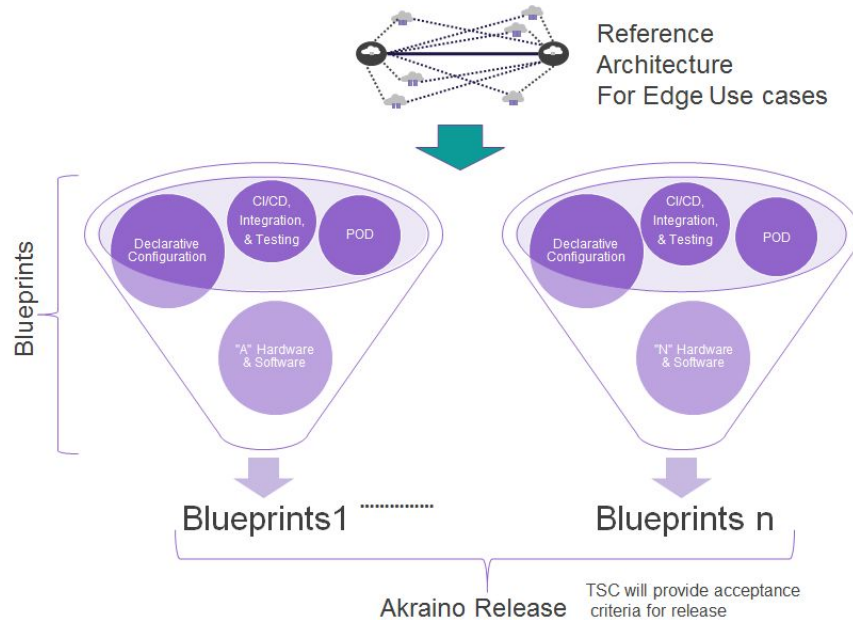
Reference Architecture For Edge Use cases

Blueprints

Declarative Configuration

CI/CD, Integration, & Testing

POD

"A" Hardware & Software

Declarative Configuration

CI/CD, Integration, & Testing

POD

"N" Hardware & Software

Blueprints1 ..............

Blueprints n

Akraino Release

TSC will provide acceptance criteria for release